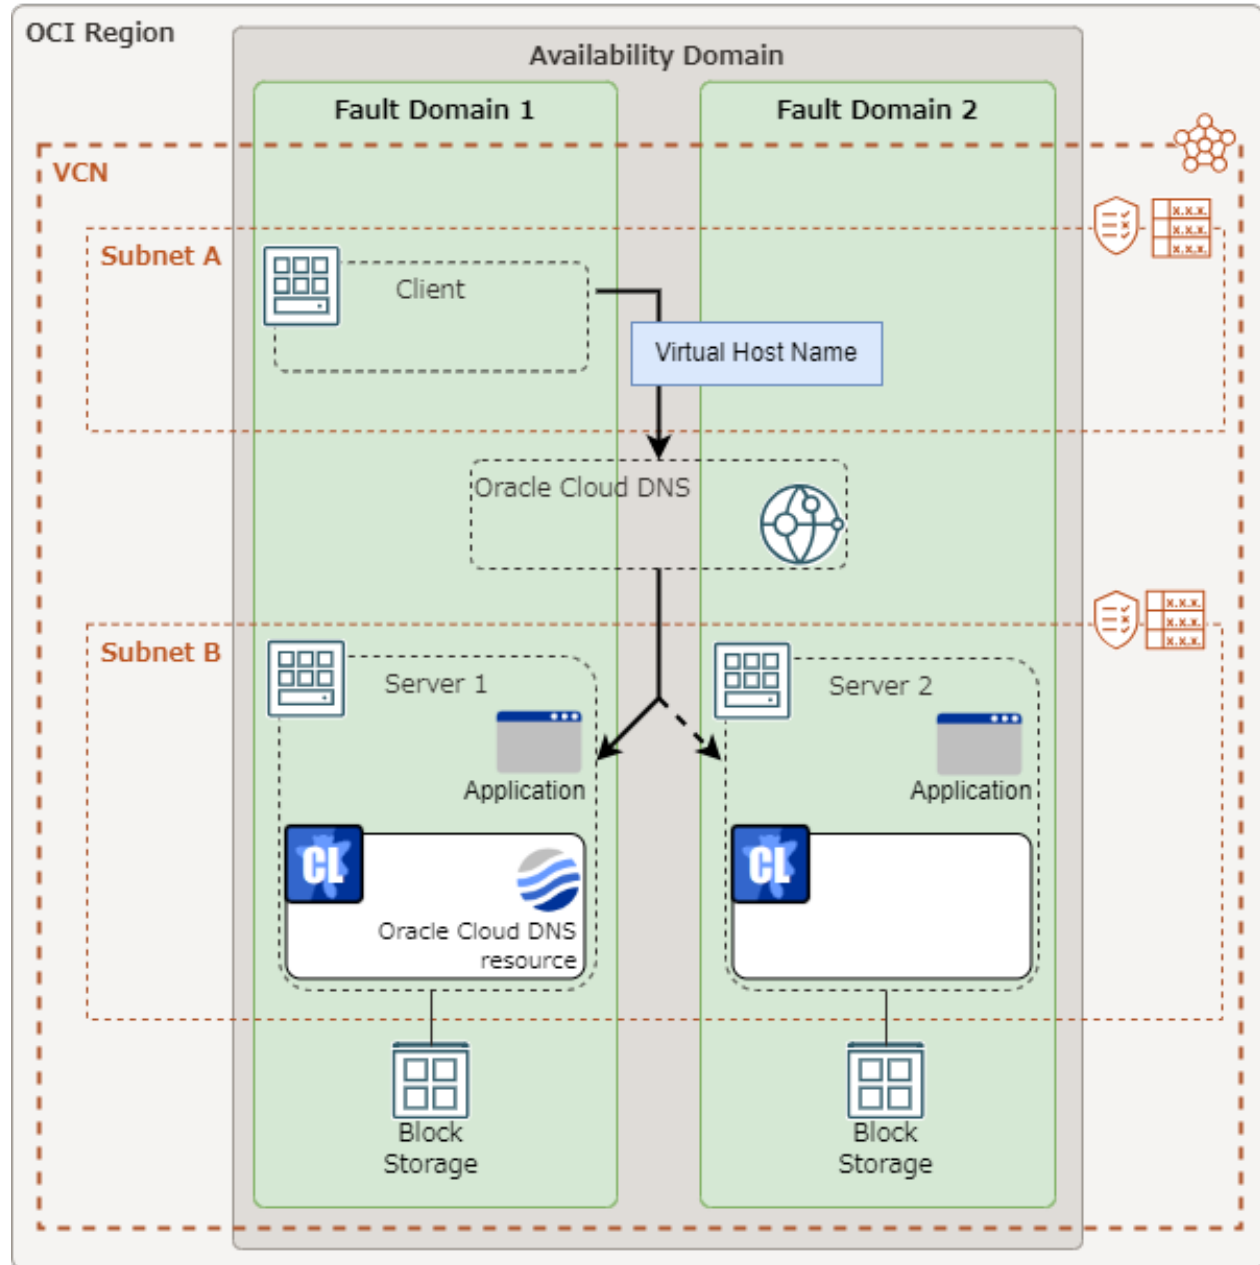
OCI Region

Availability Domain

Fault Domain 1

Fault Domain 2

VCN

Subnet A

x.x.x.
x.x.x.
x.x.x.

Client

Virtual Host Name

Oracle Cloud DNS

Subnet B

x.x.x.
x.x.x.
x.x.x.

Server 1

Application

CL

Oracle Cloud DNS resource

Server 2

Application

CL

Block Storage

Block Storage